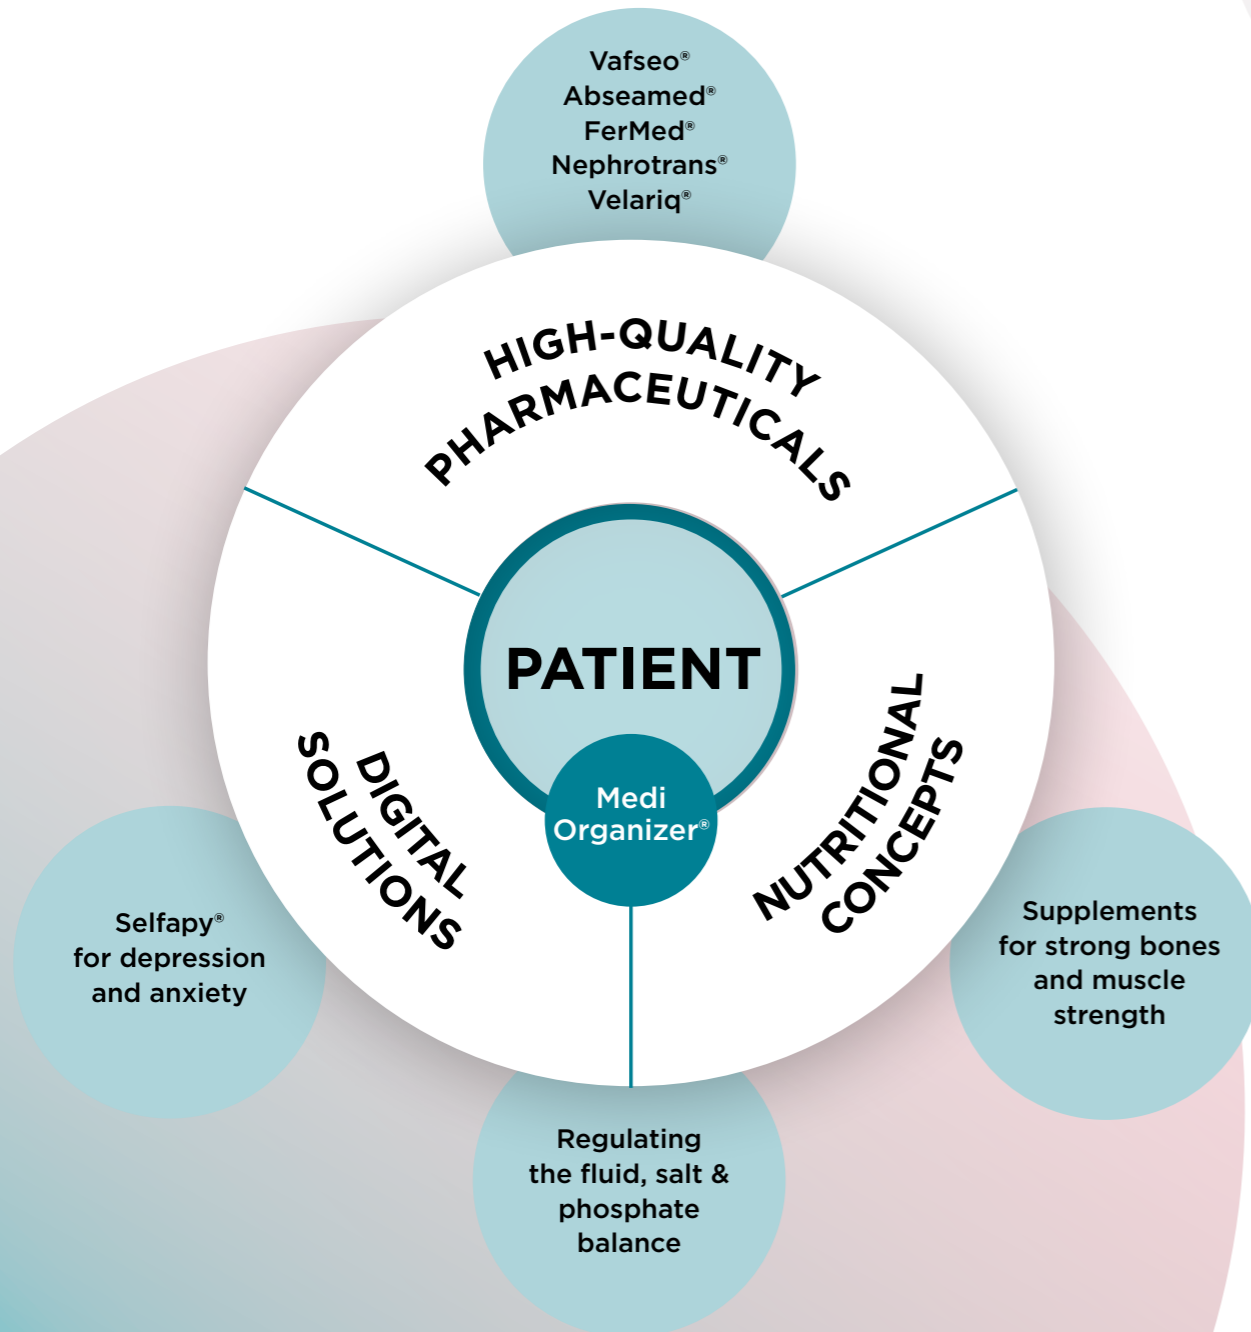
Vafseo®
Abseamed®
FerMed®
Nephrotrans®
Velariq®

HIGH-QUALITY PHARMACEUTICALS

PATIENT

Medi Organizer®

DIGITAL SOLUTIONS

NUTRITIONAL CONCEPTS

Selfapy® for depression and anxiety

Supplements for strong bones and muscle strength

Regulating the fluid, salt & phosphate balance